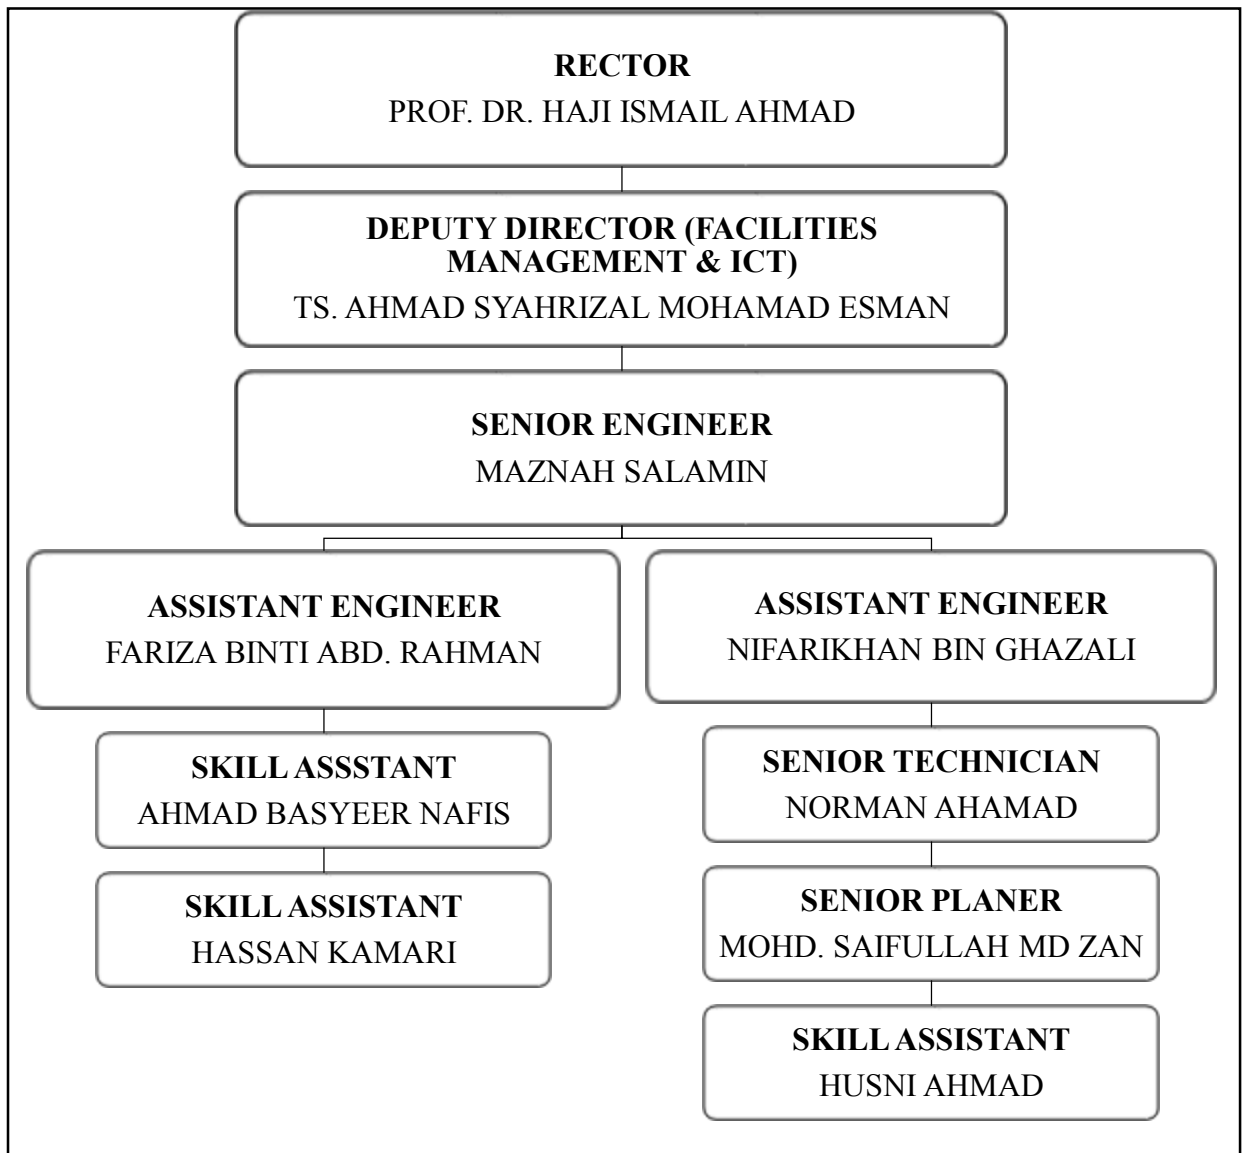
RECTOR
PROF. DR. HAJI ISMAIL AHMAD

DEPUTY DIRECTOR (FACILITIES MANAGEMENT & ICT)
TS. AHMAD SYAHRIZAL MOHAMAD ESMAN

SENIOR ENGINEER
MAZNAH SALAMIN

ASSISTANT ENGINEER
FARIZA BINTI ABD. RAHMAN

SKILL ASSSTANT
AHMAD BASYEER NAFIS

SKILL ASSISTANT
HASSAN KAMARI

ASSISTANT ENGINEER
NIFARIKHAN BIN GHAZALI

SENIOR TECHNICIAN
NORMAN AHAMAD

SENIOR PLANER
MOHD. SAIFULLAH MD ZAN

SKILL ASSISTANT
HUSNI AHMAD